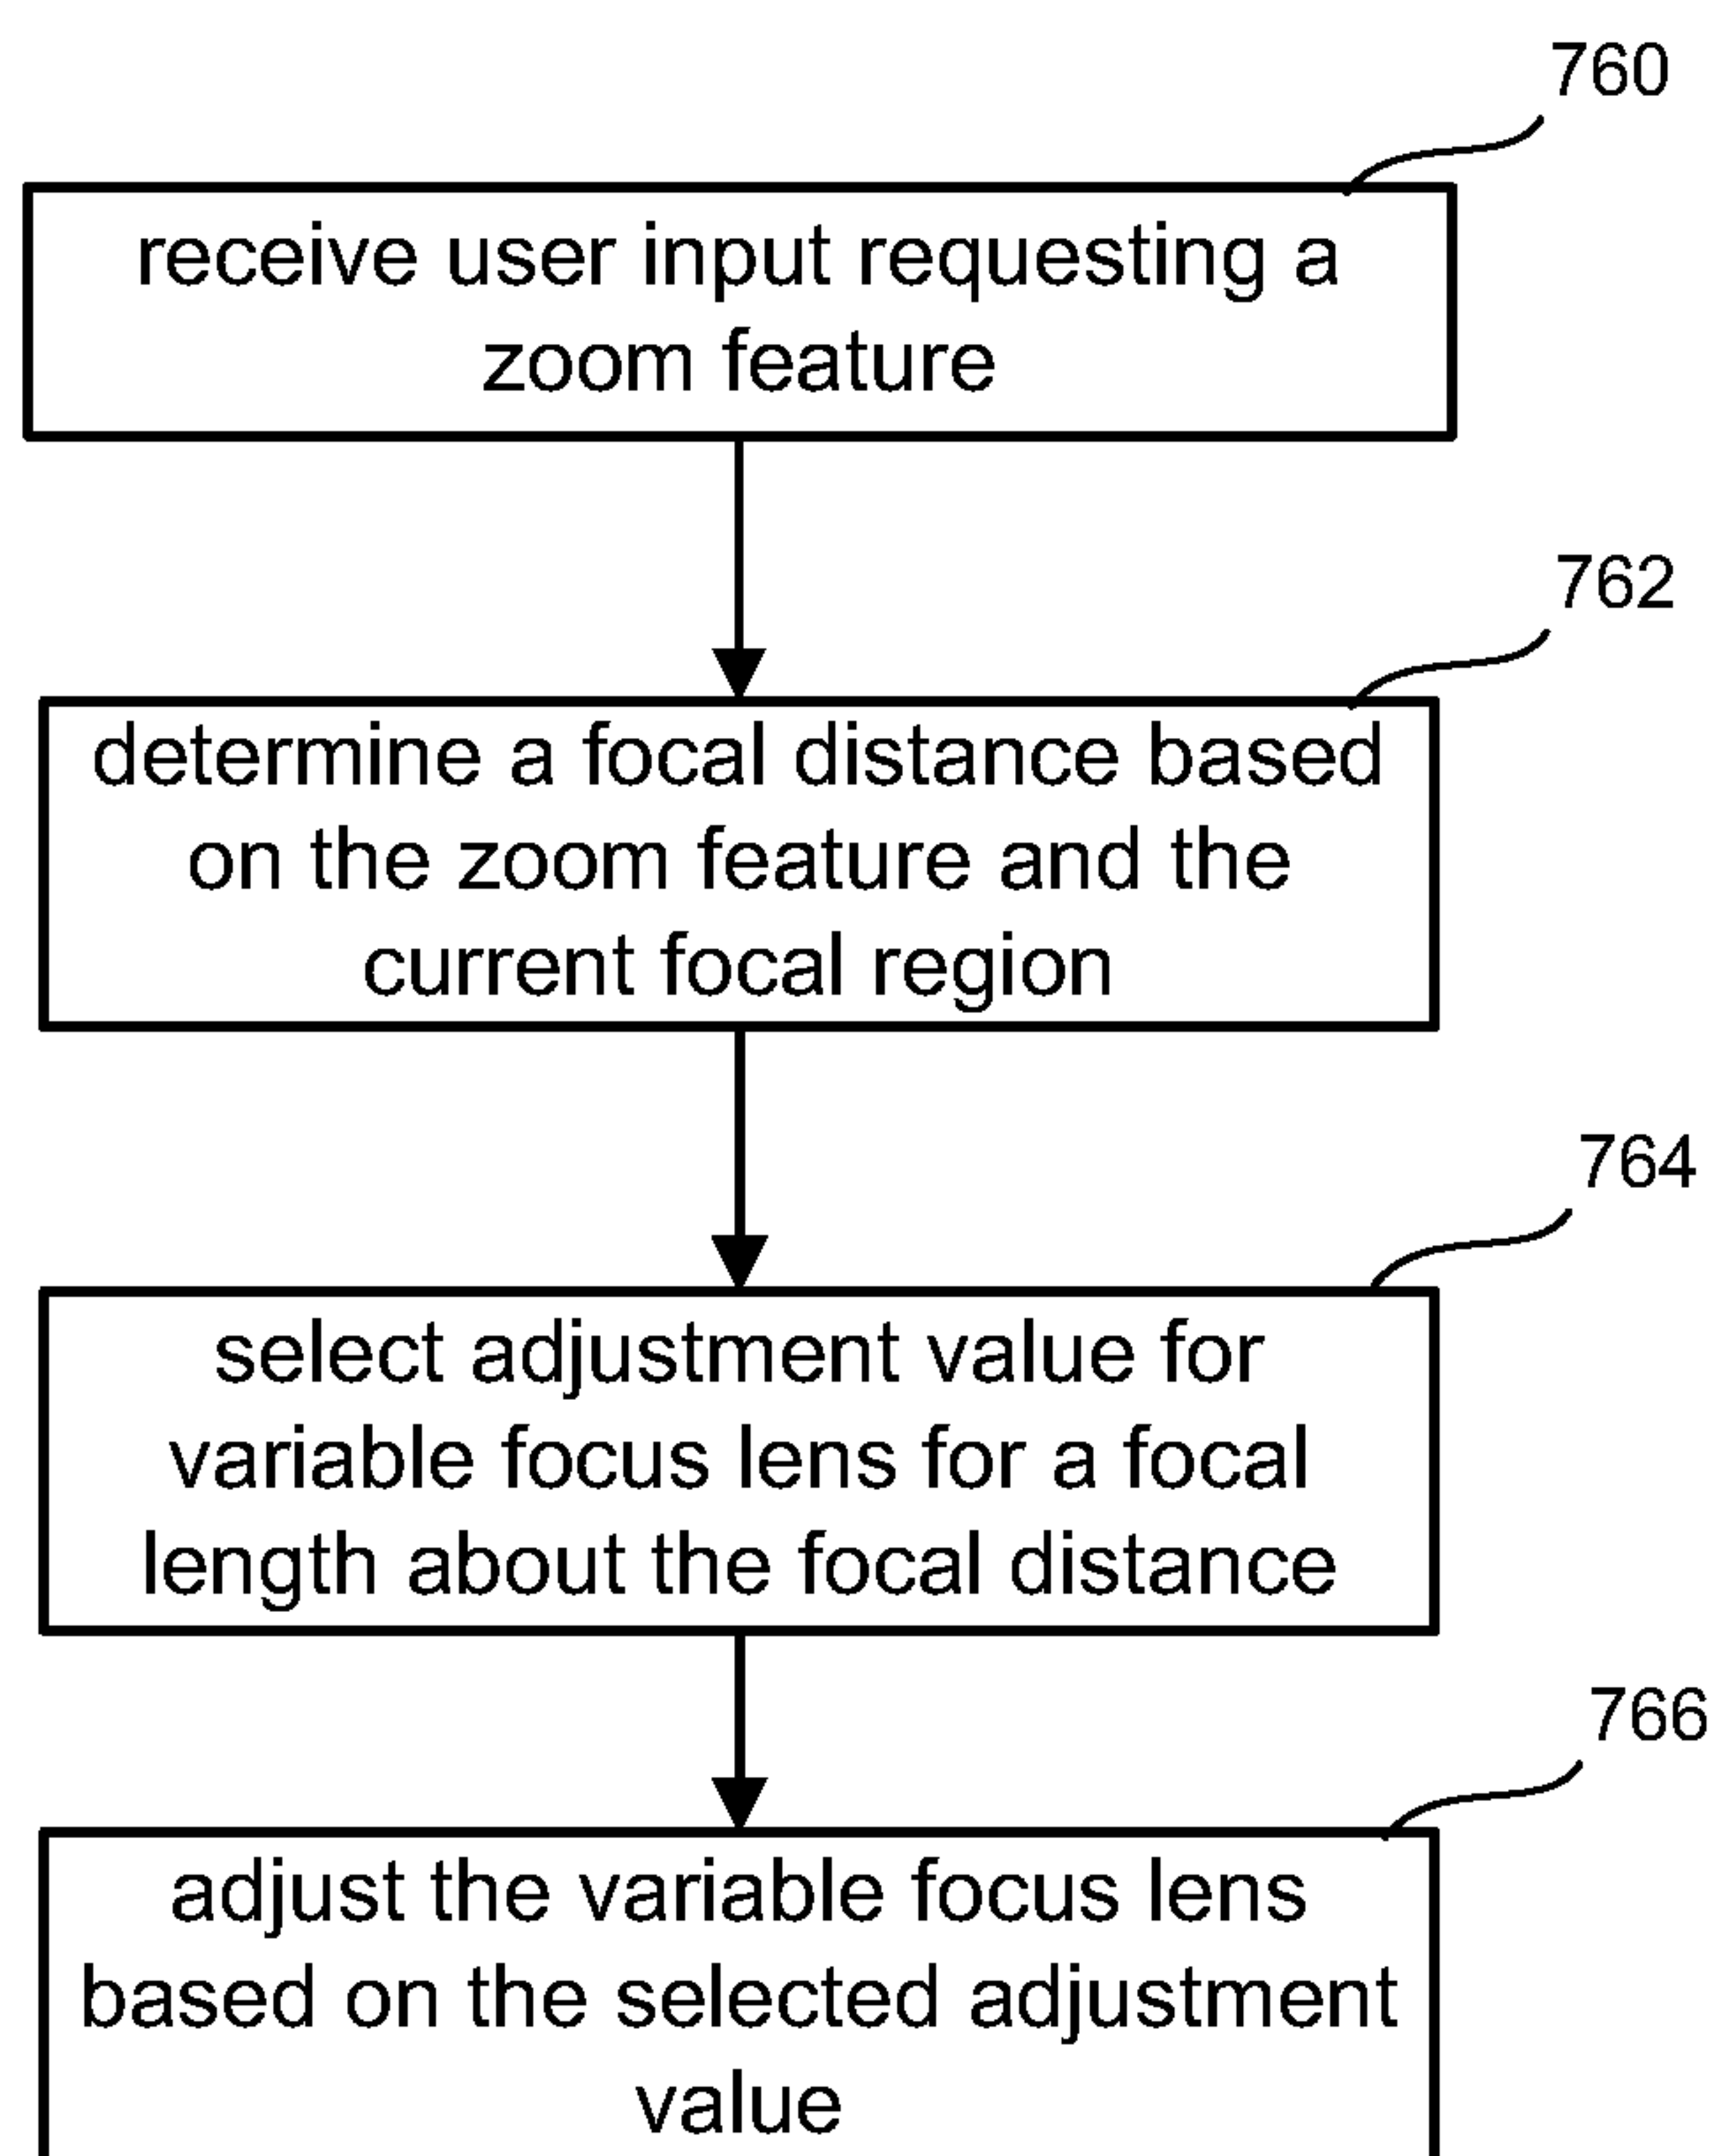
760

receive user input requesting a zoom feature

762

determine a focal distance based on the zoom feature and the current focal region

764

select adjustment value for variable focus lens for a focal length about the focal distance

766

adjust the variable focus lens based on the selected adjustment value